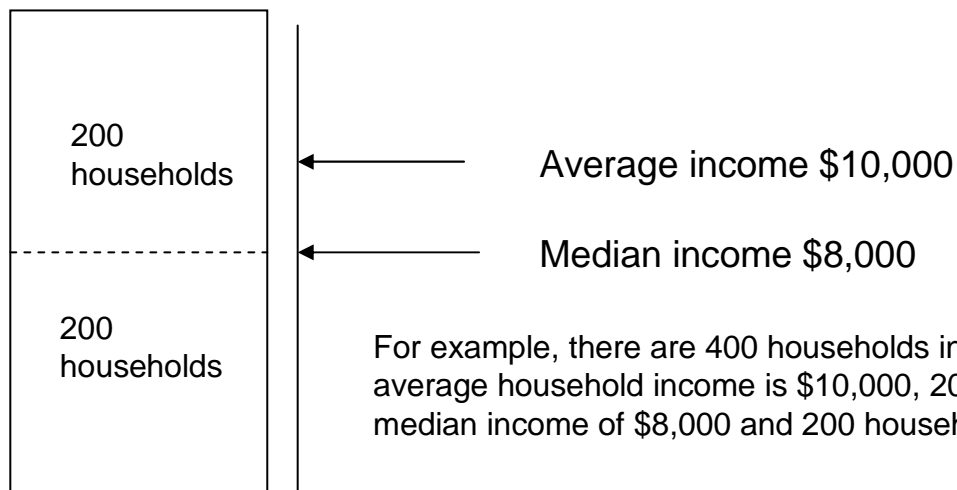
200 households

Average income \$10,000

Median income \$8,000

200 households

For example, there are 400 households in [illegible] average household income is \$10,000, 20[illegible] median income of \$8,000 and 200 househ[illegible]